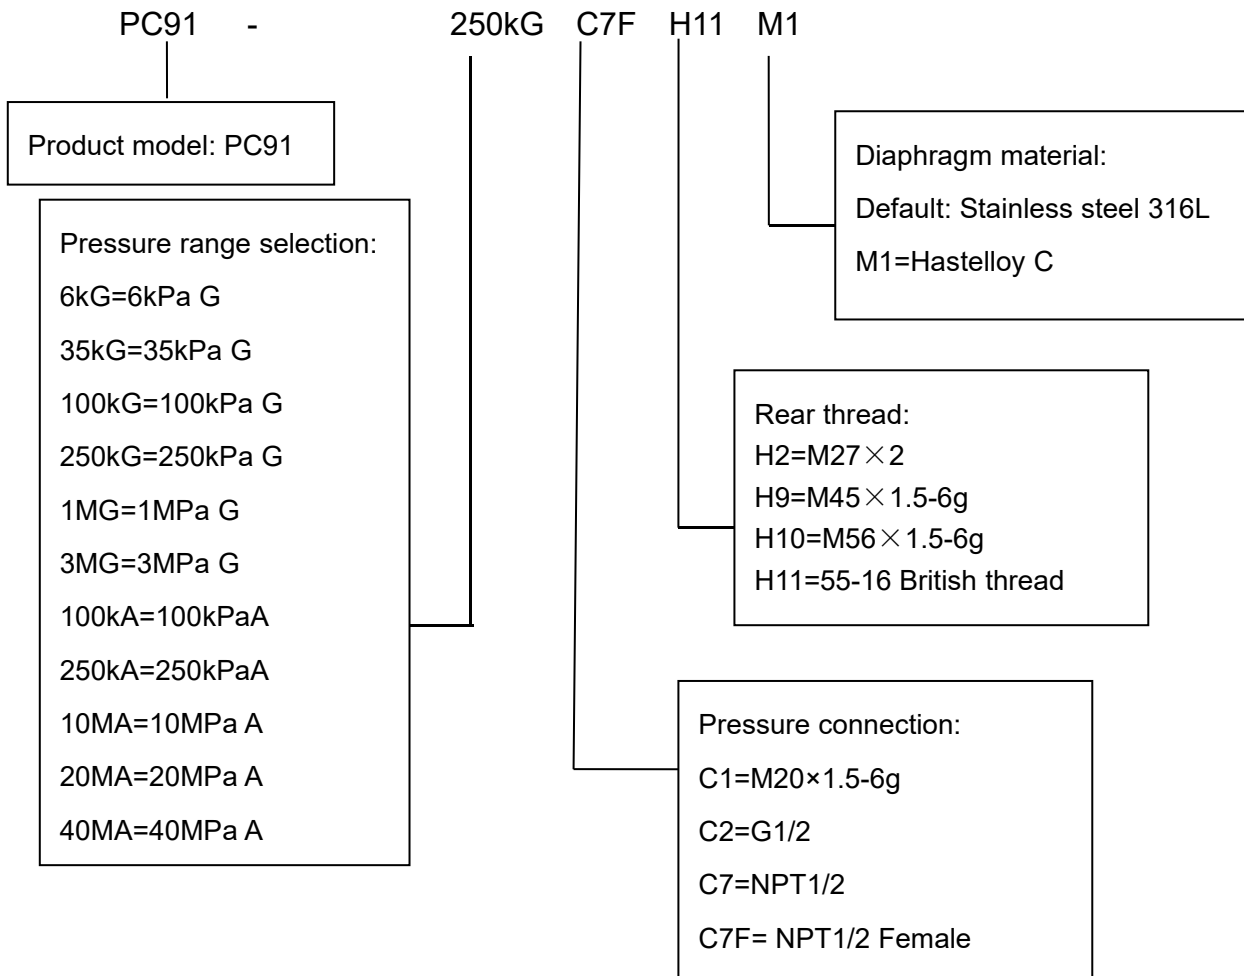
PC91 - 250kG C7F H11 M1

Product model: PC91

Pressure range selection:
6kG=6kPa G
35kG=35kPa G
100kG=100kPa G
250kG=250kPa G
1MG=1MPa G
3MG=3MPa G
100kA=100kPaA
250kA=250kPaA
10MA=10MPa A
20MA=20MPa A
40MA=40MPa A

Diaphragm material:
Default: Stainless steel 316L
M1=Hastelloy C

Rear thread:
H2=M27×2
H9=M45×1.5-6g
H10=M56×1.5-6g
H11=55-16 British thread

Pressure connection:
C1=M20×1.5-6g
C2=G1/2
C7=NPT1/2
C7F= NPT1/2 Female